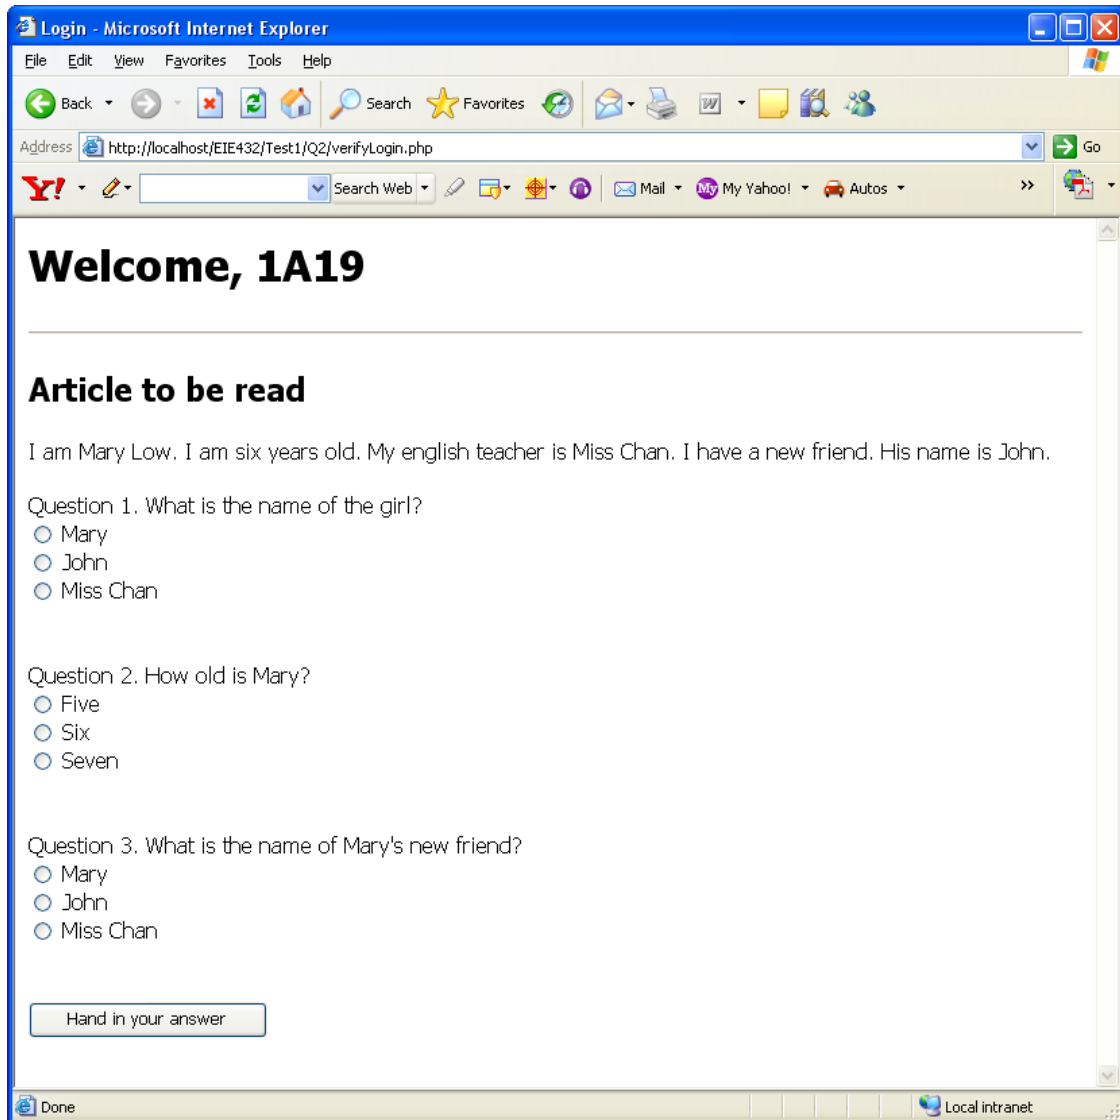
Login - Microsoft Internet Explorer

File Edit View Favorites Tools Help

Back Search Favorites

Address http://localhost/EIE432/Test1/Q2/verifyLogin.php Go

Y! Search Web Mail My Yahoo! Autos

# Welcome, 1A19

## Article to be read

I am Mary Low. I am six years old. My english teacher is Miss Chan. I have a new friend. His name is John.

Question 1. What is the name of the girl?
Mary
John
Miss Chan

Question 2. How old is Mary?
Five
Six
Seven

Question 3. What is the name of Mary's new friend?
Mary
John
Miss Chan

Hand in your answer

Done Local intranet